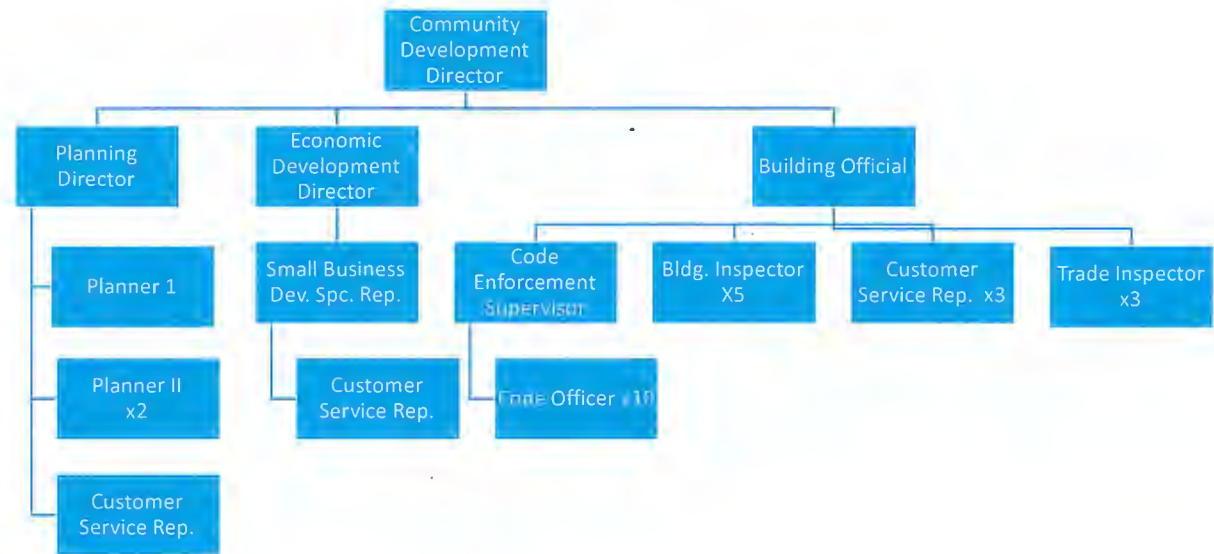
Community Development Director

Planning Director

Economic Development Director

Building Official

Planner 1

Planner II x2

Customer Service Rep.

Small Business Dev. Spc. Rep.

Customer Service Rep.

Code Enforcement Supervisor

Code Officer x10

Bldg. Inspector X5

Customer Service Rep. x3

Trade Inspector x3